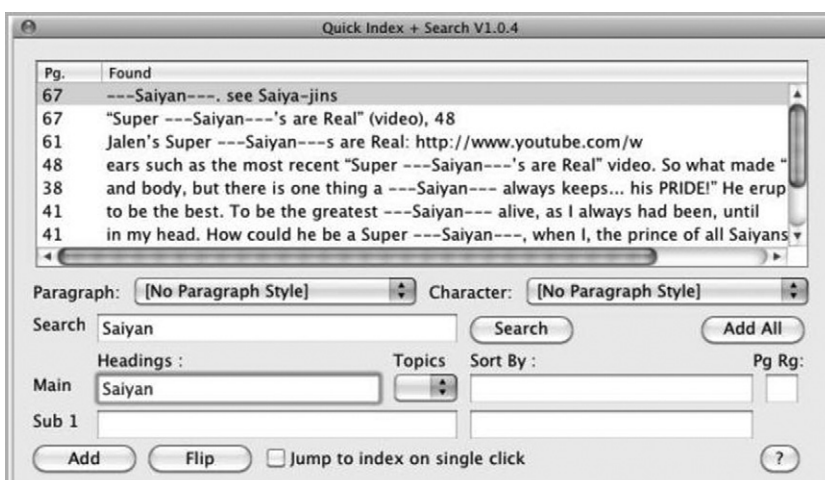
Quick Index + Search V1.0.4

| Pg. | Found |
|---|---|
| 67 | ---Saiyan---. see Saiya-jins |
| 67 | "Super ---Saiyan---'s are Real" (video), 48 |
| 61 | Jalen's Super ---Saiyan---s are Real: http://www.youtube.com/w |
| 48 | ears such as the most recent "Super ---Saiyan---'s are Real" video. So what made " |
| 38 | and body, but there is one thing a ---Saiyan--- always keeps... his PRIDE!" He erup |
| 41 | to be the best. To be the greatest ---Saiyan--- alive, as I always had been, until |
| 41 | in my head. How could he be a Super ---Saiyan---, when I, the prince of all Saiyans |

Paragraph: [No Paragraph Style] Character: [No Paragraph Style]

Search Saiyan Search Add All

Headings : Topics Sort By : Pg Rg:

Main Saiyan

Sub 1

Add Flip Jump to index on single click ?